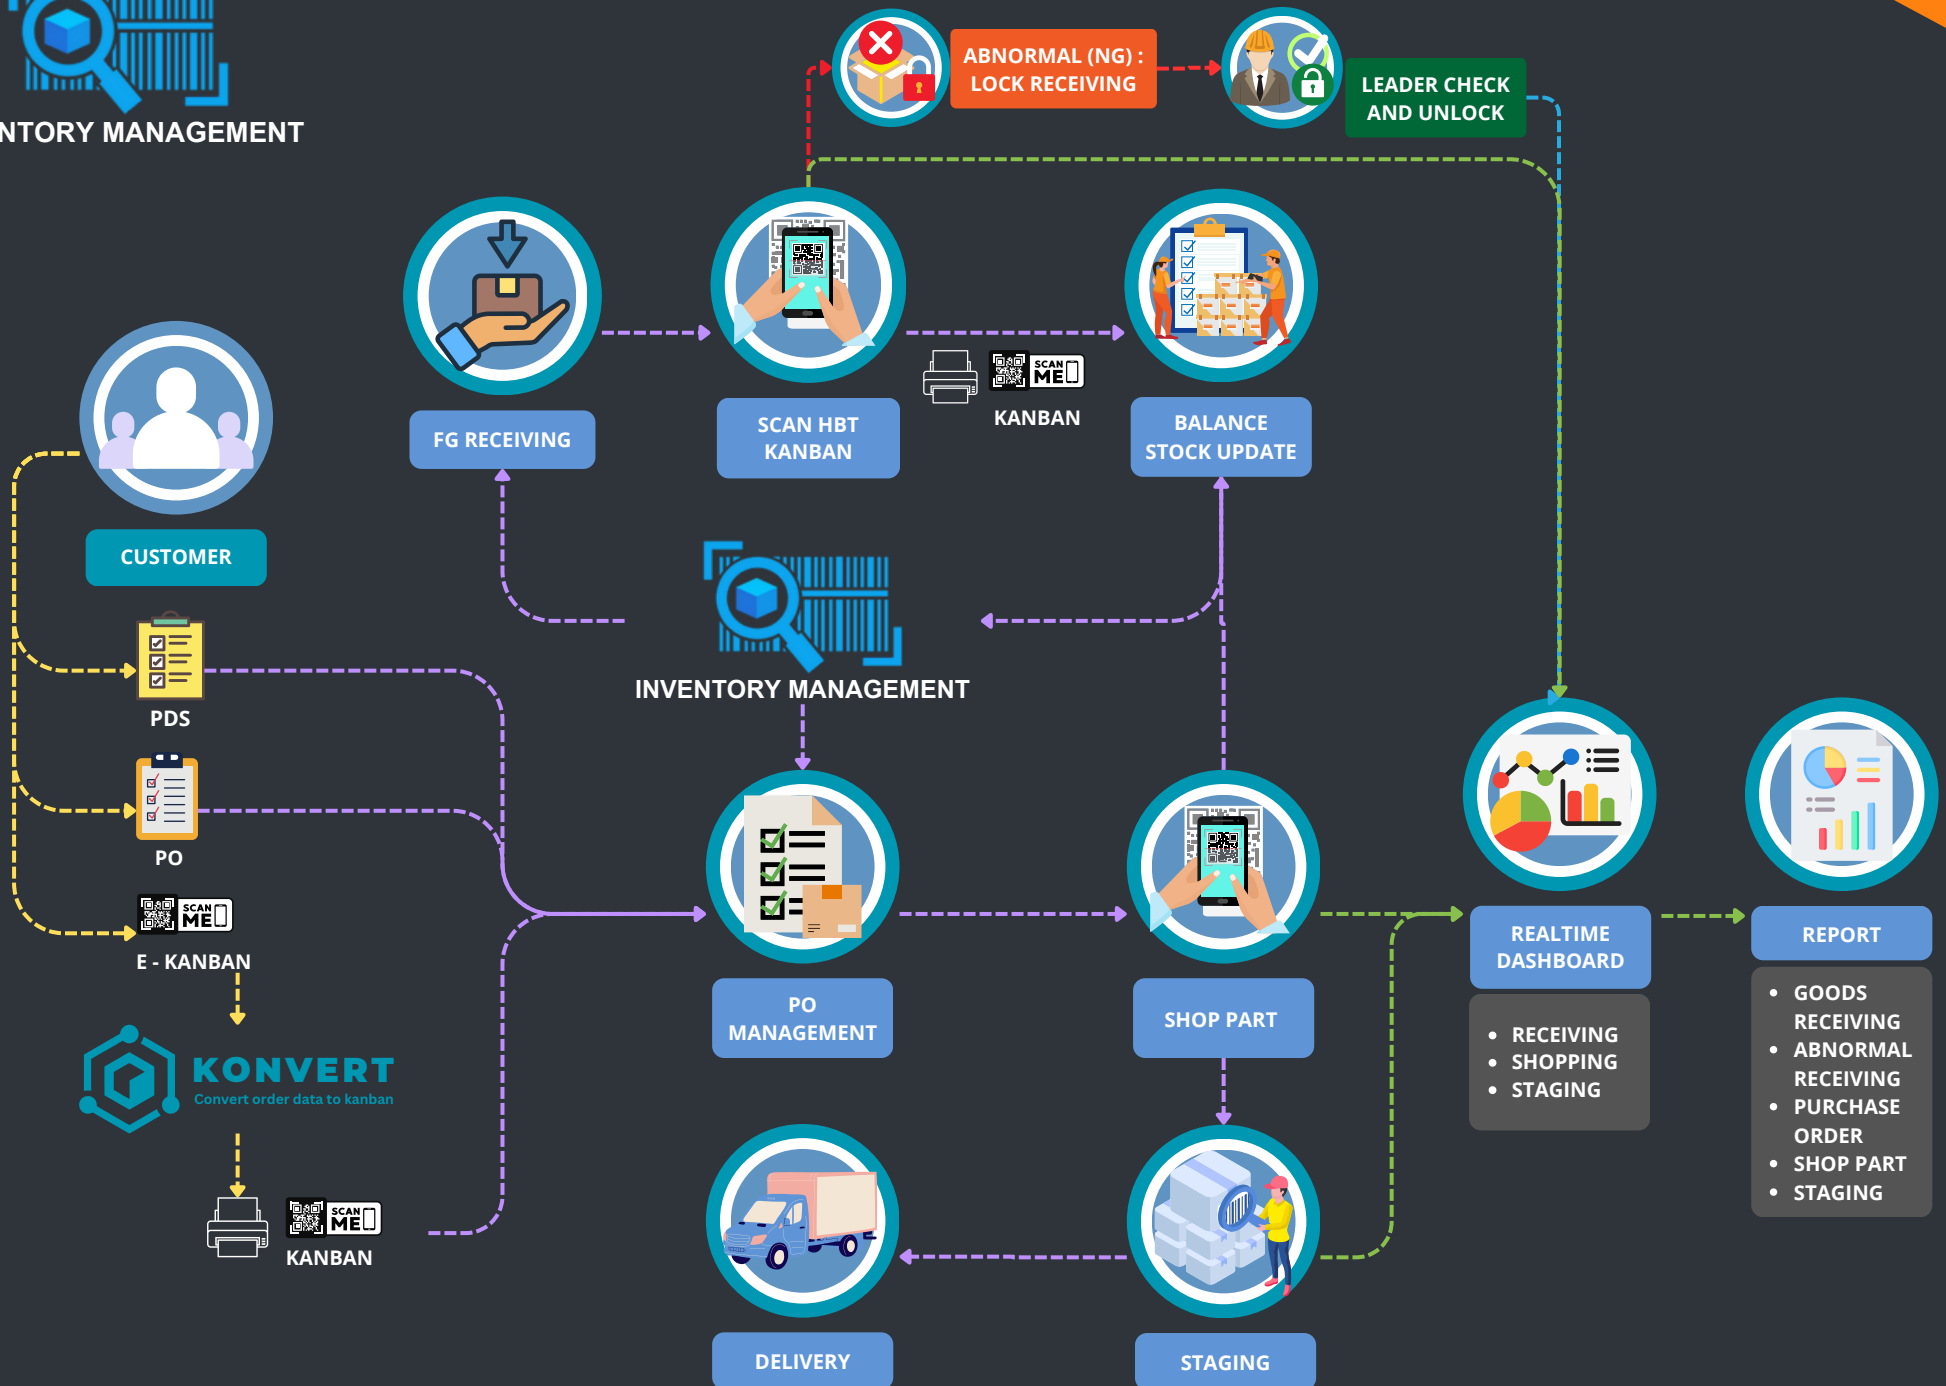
NTORY MANAGEMENT

ABNORMAL (NG) : LOCK RECEIVING

LEADER CHECK AND UNLOCK

FG RECEIVING

SCAN HBT KANBAN

SCAN ME

KANBAN

BALANCE STOCK UPDATE

CUSTOMER

INVENTORY MANAGEMENT

PDS

PO

SCAN ME

E - KANBAN

KONVERT
Convert order data to kanban

SCAN ME

KANBAN

PO MANAGEMENT

SHOP PART

REALTIME DASHBOARD

- RECEIVING
- SHOPPING
- STAGING

REPORT

- GOODS RECEIVING
- ABNORMAL RECEIVING
- PURCHASE ORDER
- SHOP PART
- STAGING

DELIVERY

STAGING